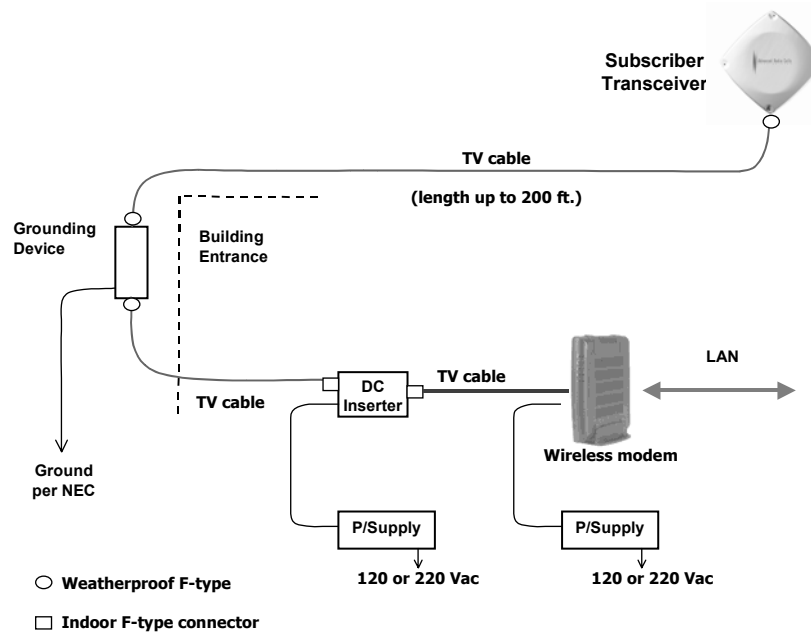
Subscriber Transceiver

TV cable

(length up to 200 ft.)

Grounding Device

Building Entrance

LAN

DC Inserter

TV cable

TV cable

Wireless modem

Ground per NEC

P/Supply

P/Supply

120 or 220 Vac

120 or 220 Vac

○ Weatherproof F-type

□ Indoor F-type connector